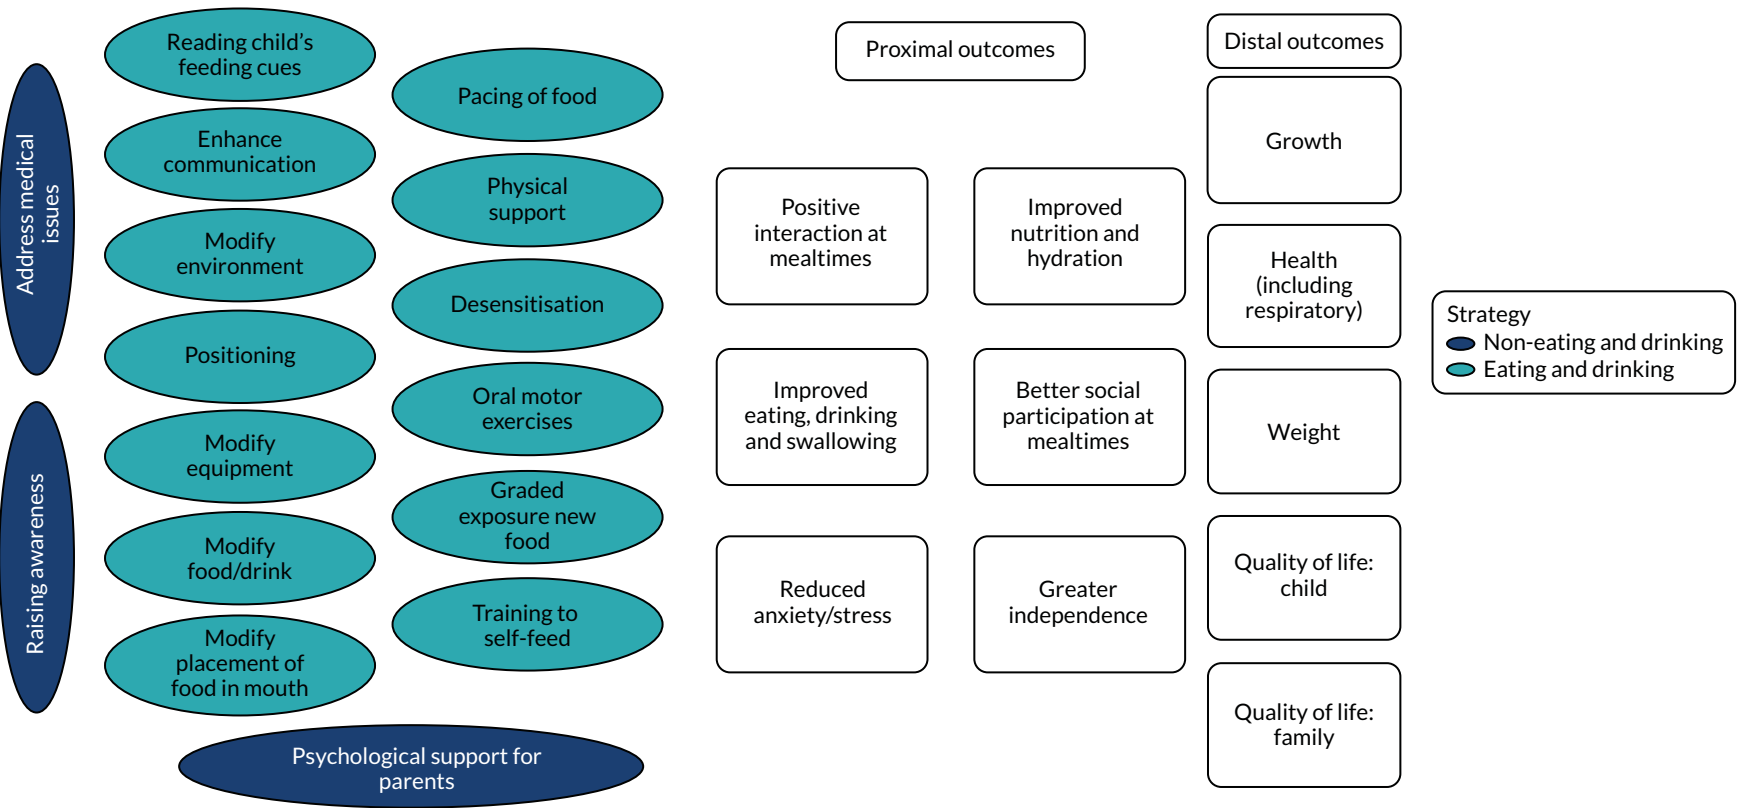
Address medical issues

Raising awareness

Reading child's feeding cues

Enhance communication

Modify environment

Positioning

Modify equipment

Modify food/drink

Modify placement of food in mouth

Pacing of food

Physical support

Desensitisation

Oral motor exercises

Graded exposure new food

Training to self-feed

Psychological support for parents

Proximal outcomes

Positive interaction at mealtimes

Improved nutrition and hydration

Improved eating, drinking and swallowing

Better social participation at mealtimes

Reduced anxiety/stress

Greater independence

Distal outcomes

Growth

Health (including respiratory)

Weight

Quality of life: child

Quality of life: family

Strategy
Non-eating and drinking
Eating and drinking